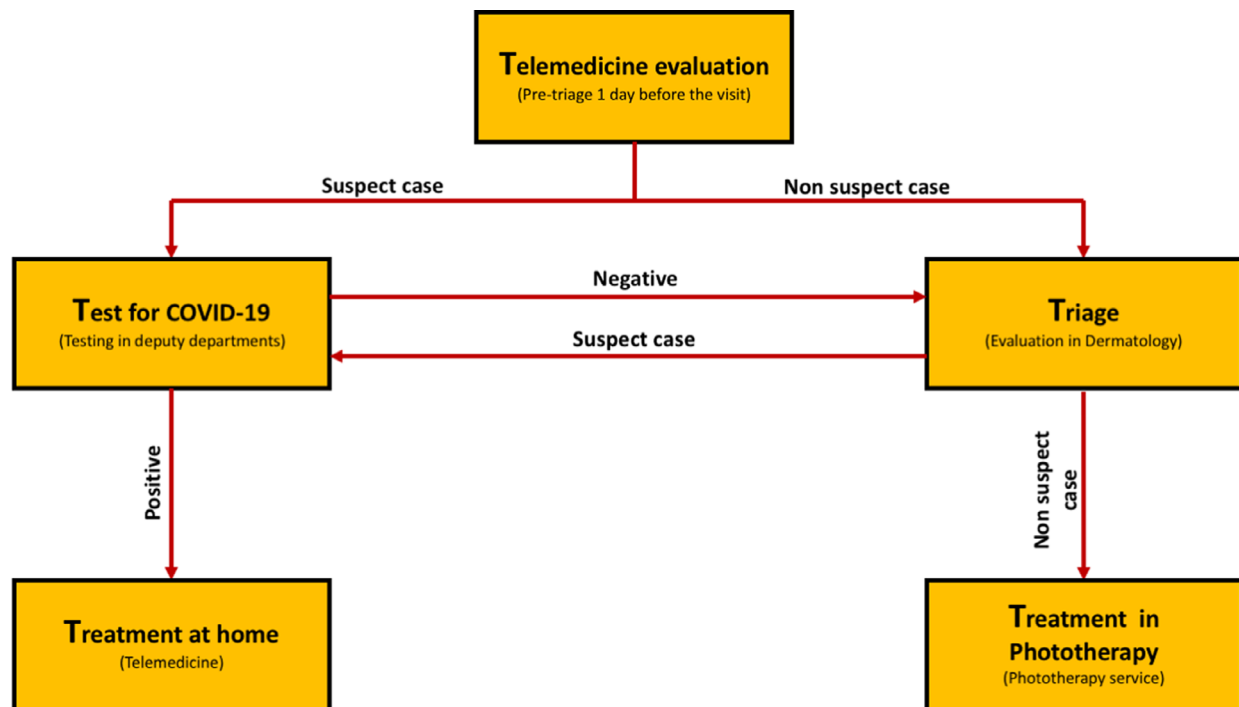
Telemedicine evaluation
(Pre-triage 1 day before the visit)

Suspect case

Non suspect case

Test for COVID-19
(Testing in deputy departments)

Negative

Suspect case

Triage
(Evaluation in Dermatology)

Positive

Non suspect case

Treatment at home
(Telemedicine)

Treatment in Phototherapy
(Phototherapy service)